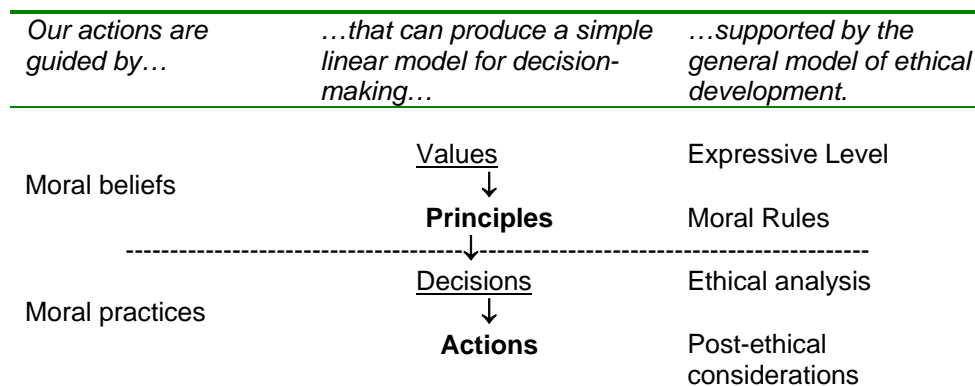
| Our actions are guided by… | …that can produce a simple linear model for decision-making… | …supported by the general model of ethical development. |
|---|---|---|
| Moral beliefs | Values ↓ | Expressive Level |
| | **Principles** | Moral Rules |
| | ↓ | |
| Moral practices | Decisions ↓ | Ethical analysis |
| | **Actions** | Post-ethical considerations |